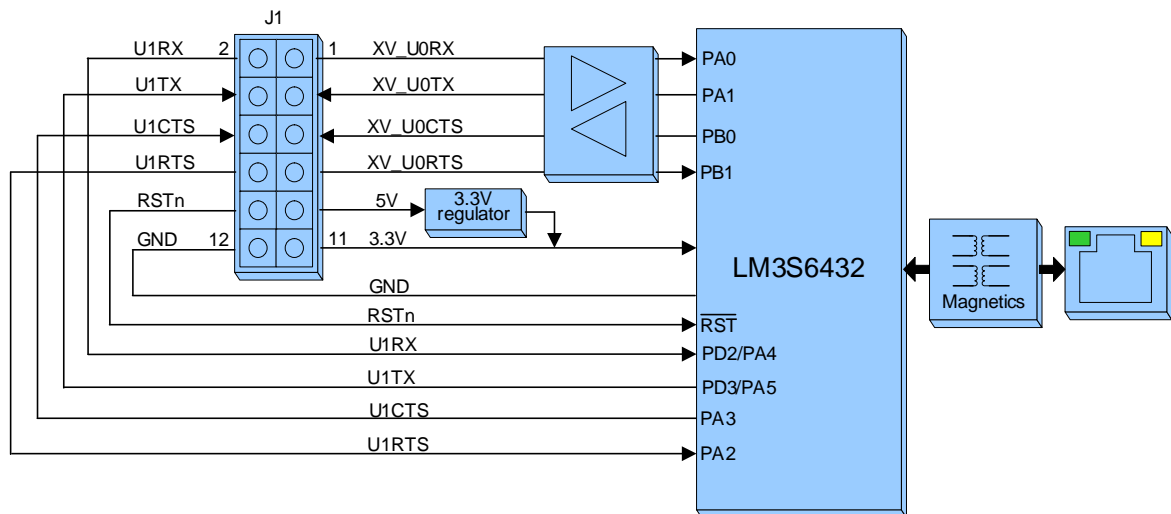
J1

U1RX 2
U1TX
U1CTS
U1RTS
RSTn
GND 12

1 XV_U0RX
XV_U0TX
XV_U0CTS
XV_U0RTS
5V
11 3.3V

3.3V regulator

PA0
PA1
PB0
PB1

LM3S6432

GND
RSTn
U1RX
U1TX
U1CTS
U1RTS

$\overline{RST}$
PD2/PA4
PD3/PA5
PA3
PA2

Magnetics